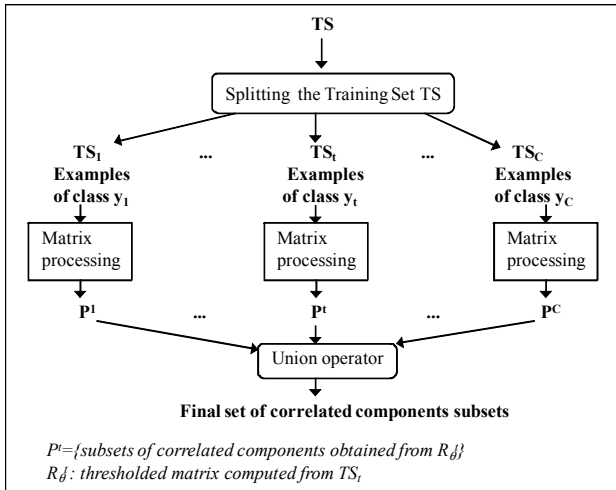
TS

Splitting the Training Set TS

$TS_1$ Examples of class $y_1$

...

$TS_t$ Examples of class $y_t$

...

$TS_C$ Examples of class $y_C$

Matrix processing

Matrix processing

Matrix processing

$P^1$

...

$P^t$

...

$P^C$

Union operator

Final set of correlated components subsets

$P^t$={subsets of correlated components obtained from $R_\theta^t$}
$R_\theta^t$: thresholded matrix computed from $TS_t$